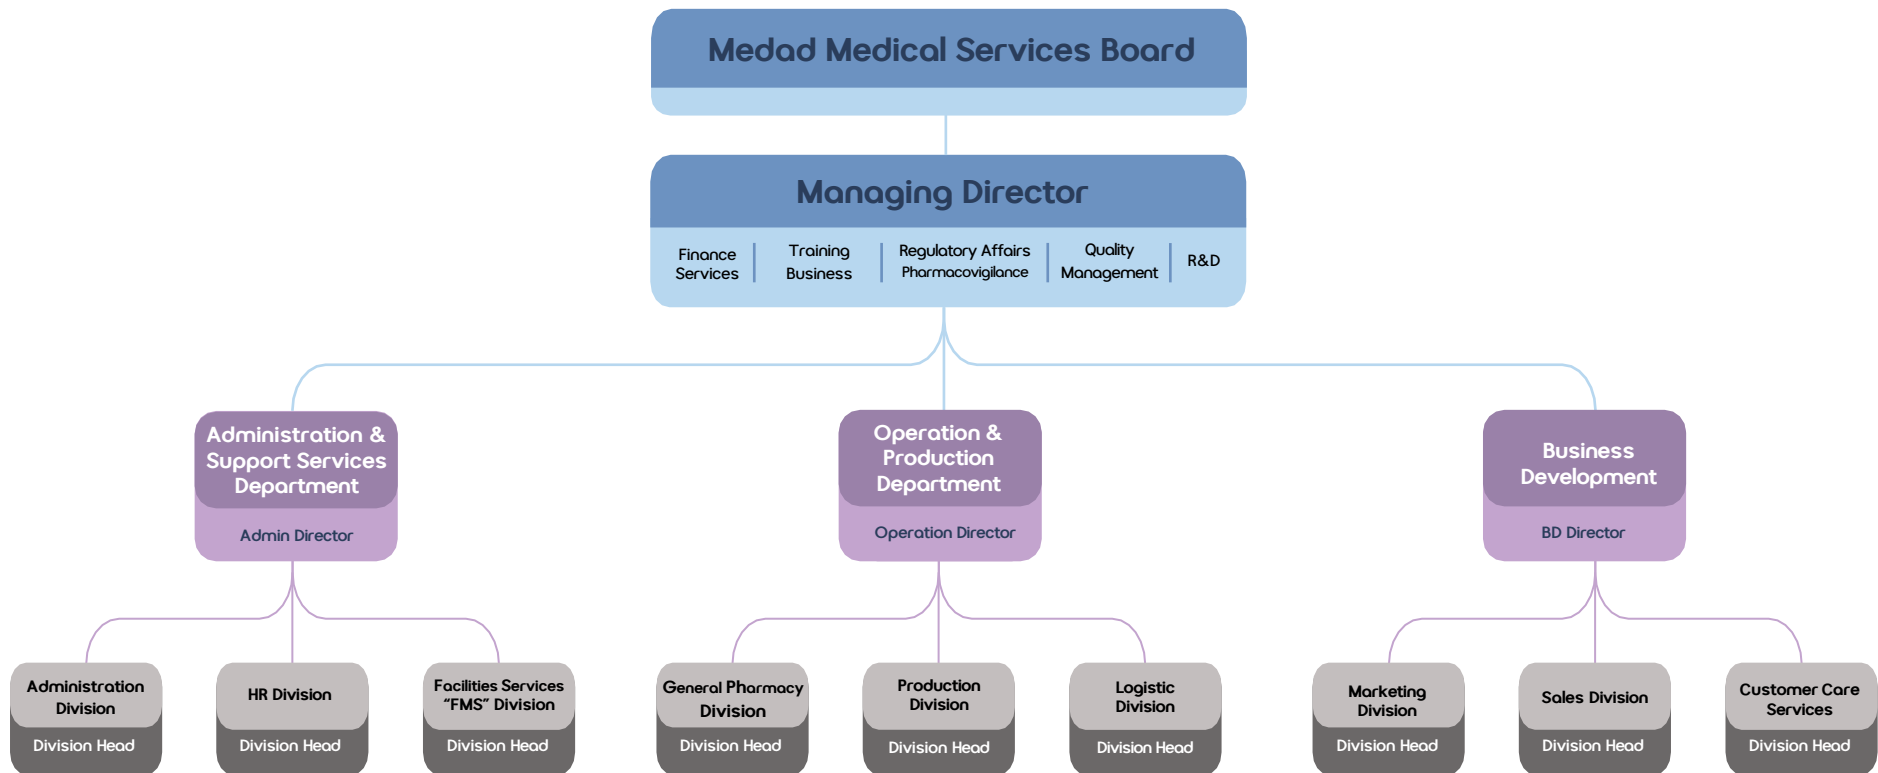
Medad Medical Services Board

Managing Director

Finance Services

Training Business

Regulatory Affairs Pharmacovigilance

Quality Management

R&D

Administration & Support Services Department

Admin Director

Operation & Production Department

Operation Director

Business Development

BD Director

Administration Division

Division Head

HR Division

Division Head

Facilities Services “FMS” Division

Division Head

General Pharmacy Division

Division Head

Production Division

Division Head

Logistic Division

Division Head

Marketing Division

Division Head

Sales Division

Division Head

Customer Care Services

Division Head